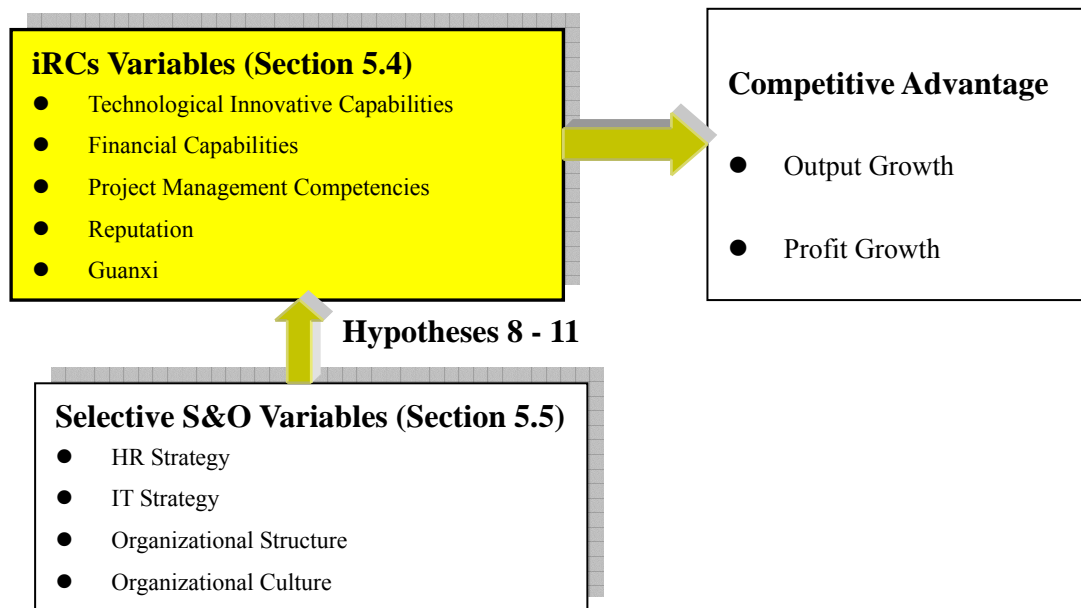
iRCs Variables (Section 5.4)

- Technological Innovative Capabilities
- Financial Capabilities
- Project Management Competencies
- Reputation
- Guanxi

Competitive Advantage

- Output Growth
- Profit Growth

Hypotheses 8 - 11

Selective S&O Variables (Section 5.5)

- HR Strategy
- IT Strategy
- Organizational Structure
- Organizational Culture